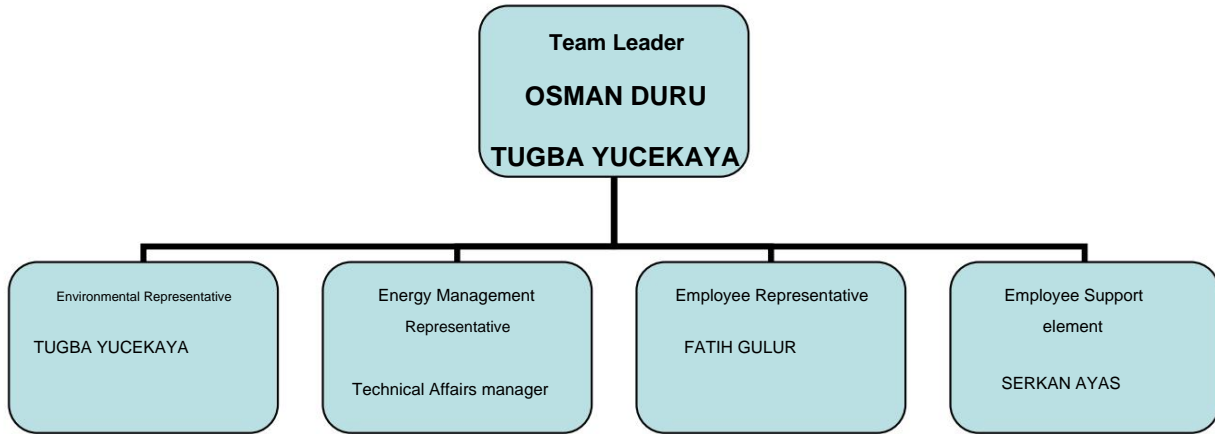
Team Leader

OSMAN DURU

TUGBA YUCEKAYA

Environmental Representative

TUGBA YUCEKAYA

Energy Management Representative

Technical Affairs manager

Employee Representative

FATIH GULUR

Employee Support element

SERKAN AYAS